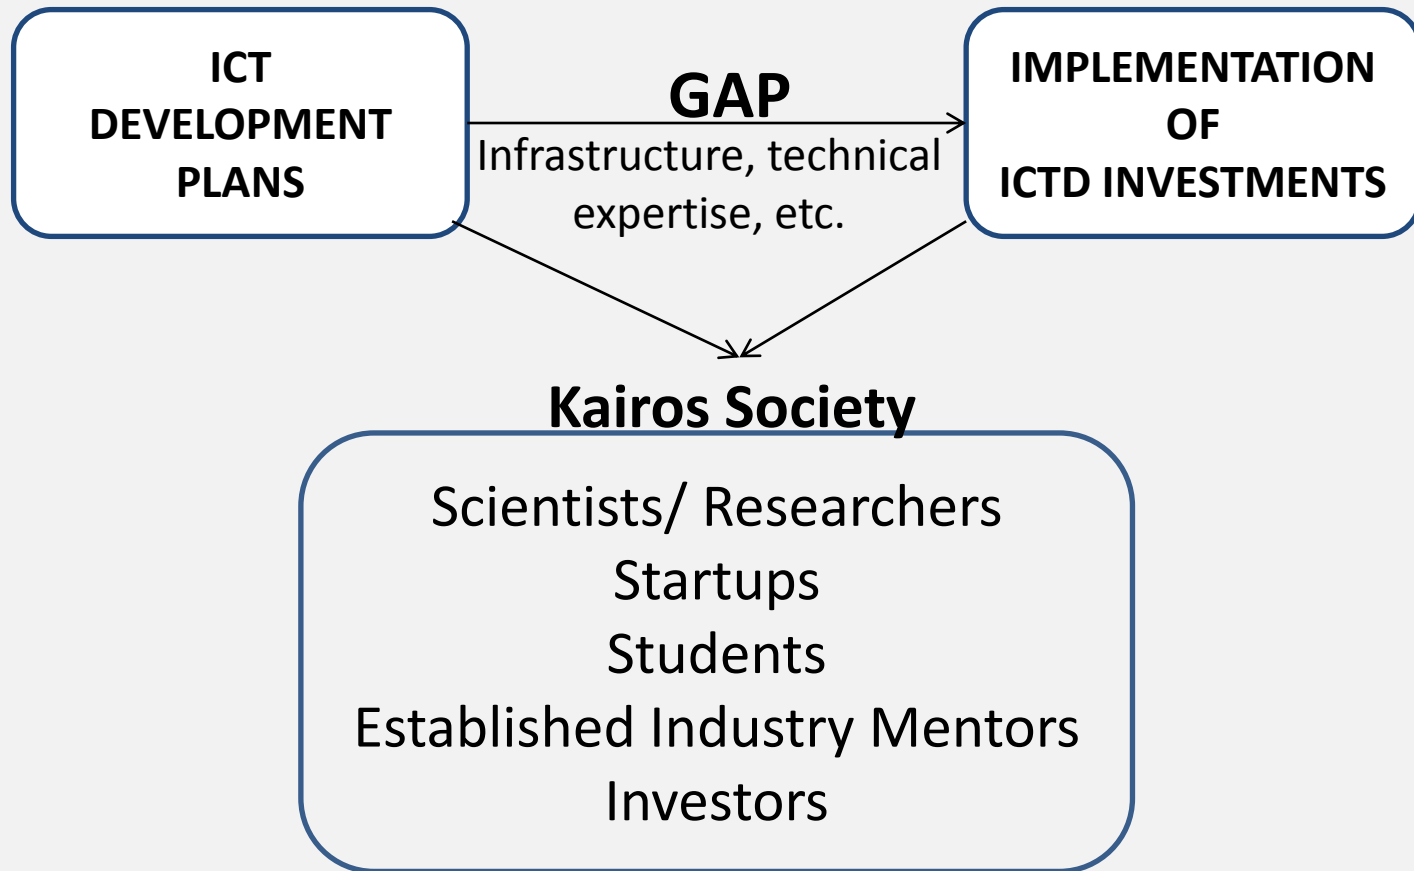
ICT DEVELOPMENT PLANS

GAP
Infrastructure, technical expertise, etc.

IMPLEMENTATION OF ICTD INVESTMENTS

Kairos Society

Scientists/ Researchers
Startups
Students
Established Industry Mentors
Investors